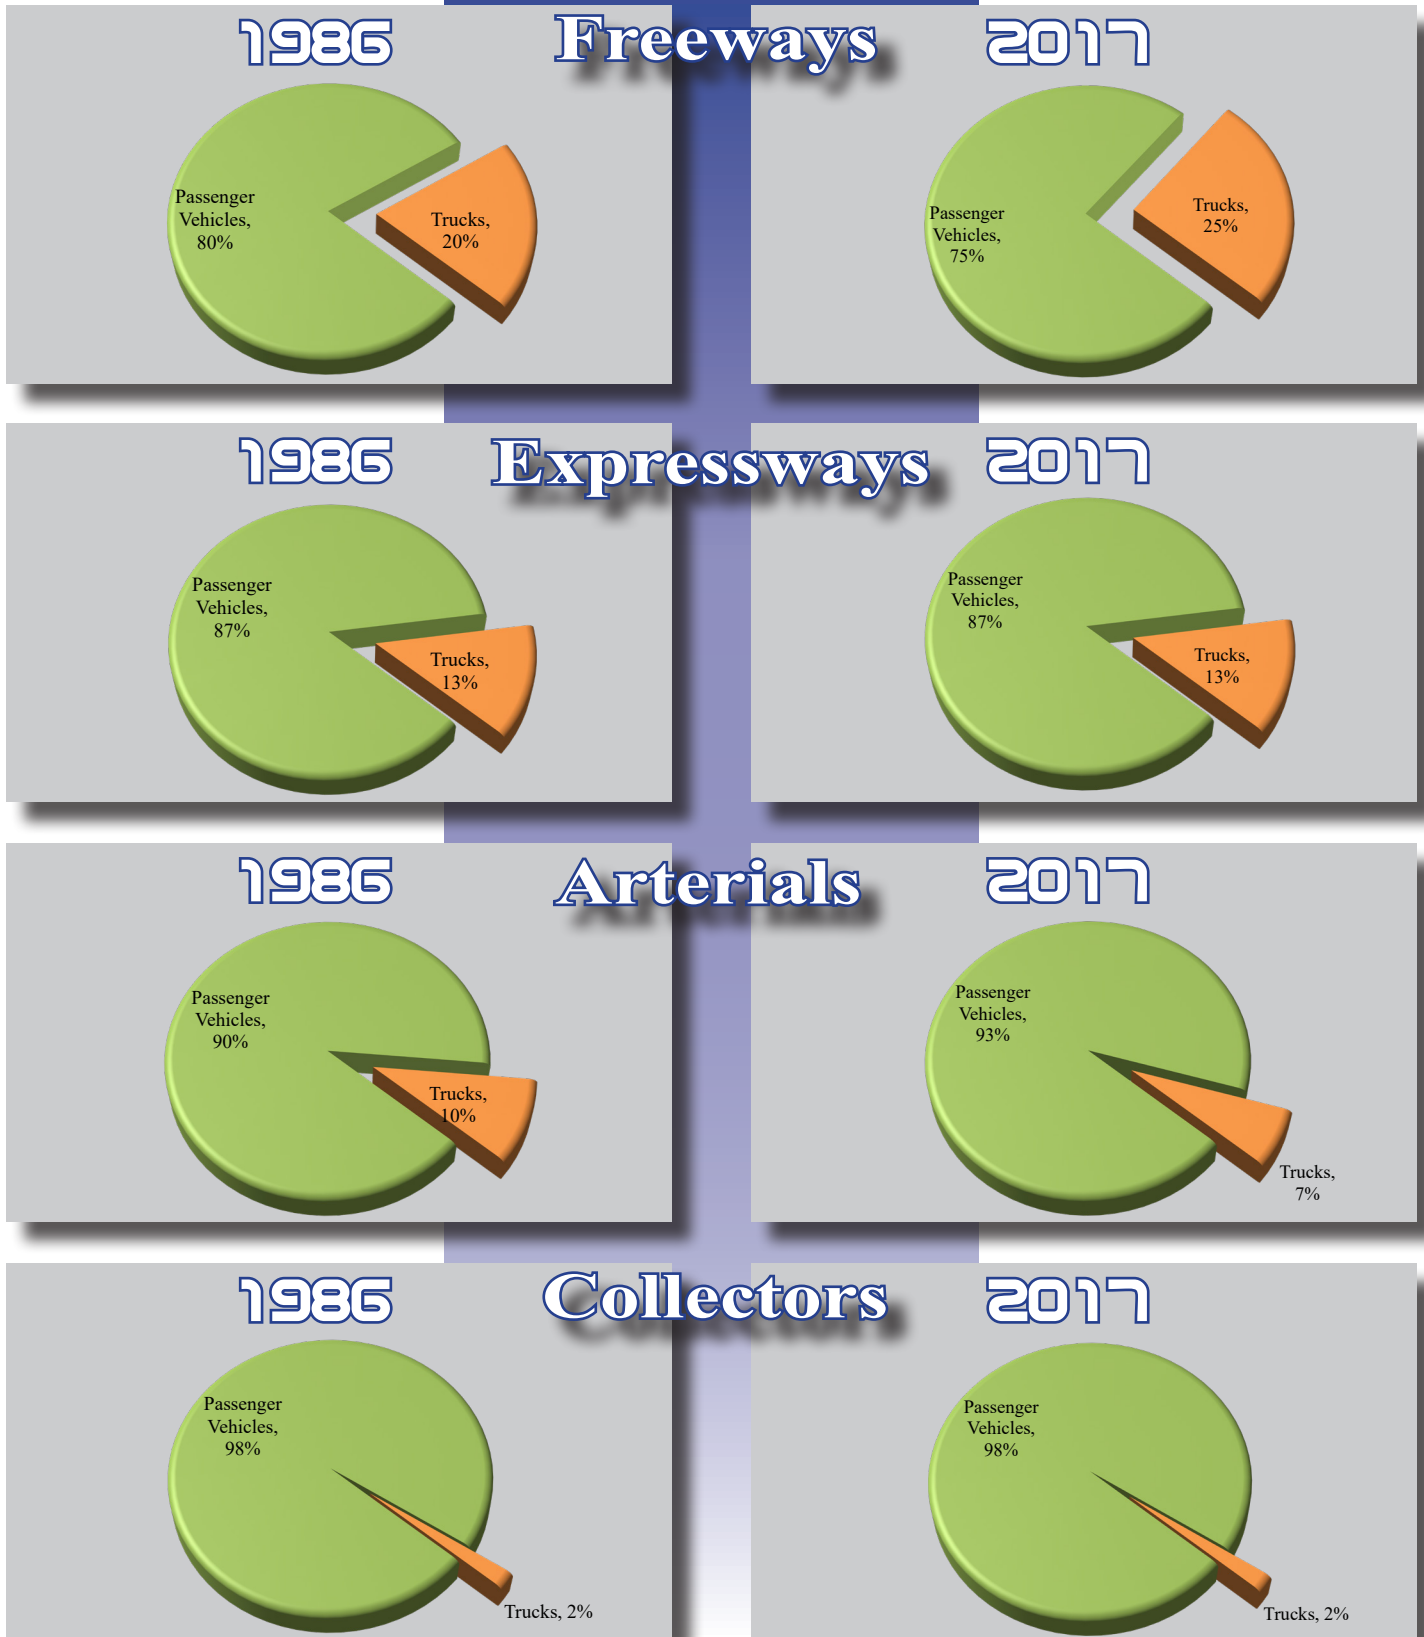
1986 Freeways 2017

Passenger Vehicles, 80%

Trucks, 20%

Passenger Vehicles, 75%

Trucks, 25%

1986 Expressways 2017

Passenger Vehicles, 87%

Trucks, 13%

Passenger Vehicles, 87%

Trucks, 13%

1986 Arterials 2017

Passenger Vehicles, 90%

Trucks, 10%

Passenger Vehicles, 93%

Trucks, 7%

1986 Collectors 2017

Passenger Vehicles, 98%

Trucks, 2%

Passenger Vehicles, 98%

Trucks, 2%